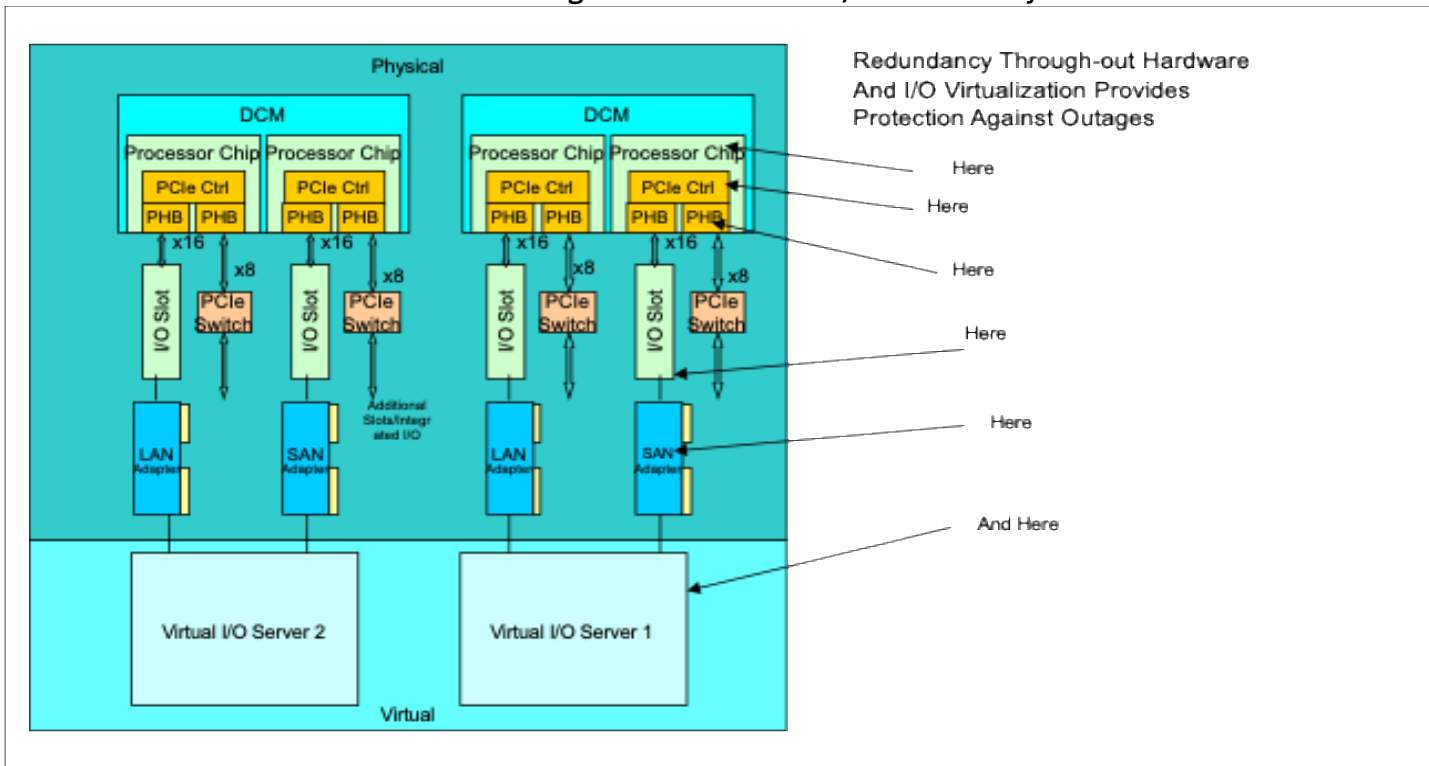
Physical

DCM

Processor Chip

PCIe Ctrl

PHB PHB

Processor Chip

PCIe Ctrl

PHB PHB

DCM

Processor Chip

PCIe Ctrl

PHB PHB

Processor Chip

PCIe Ctrl

PHB PHB

x16 x8 x16 x8 x16 x8 x16 x8

I/O Slot

PCIe Switch

I/O Slot

PCIe Switch

I/O Slot

PCIe Switch

I/O Slot

PCIe Switch

Additional Slots/Integrated I/O

LAN Adapter

SAN Adapter

LAN Adapter

SAN Adapter

Virtual I/O Server 2

Virtual I/O Server 1

Virtual

Redundancy Through-out Hardware And I/O Virtualization Provides Protection Against Outages

Here

Here

Here

Here

Here

And Here